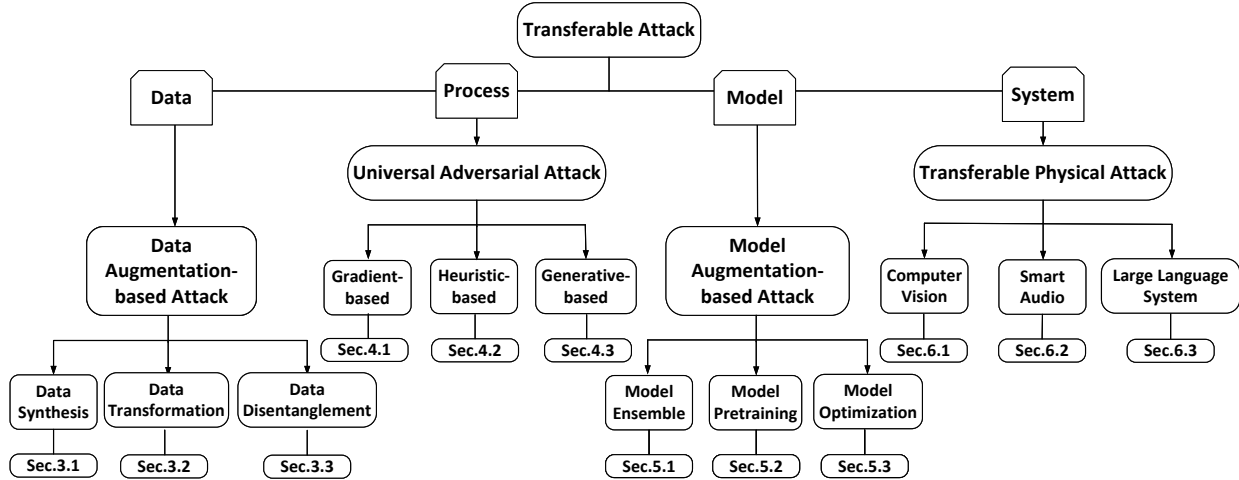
Transferable Attack

Data

Process

Model

System

Universal Adversarial Attack

Transferable Physical Attack

Data Augmentation-based Attack

Gradient-based

Heuristic-based

Generative-based

Model Augmentation-based Attack

Computer Vision

Smart Audio

Large Language System

Sec.4.1

Sec.4.2

Sec.4.3

Sec.6.1

Sec.6.2

Sec.6.3

Data Synthesis

Data Transformation

Data Disentanglement

Model Ensemble

Model Pretraining

Model Optimization

Sec.3.1

Sec.3.2

Sec.3.3

Sec.5.1

Sec.5.2

Sec.5.3